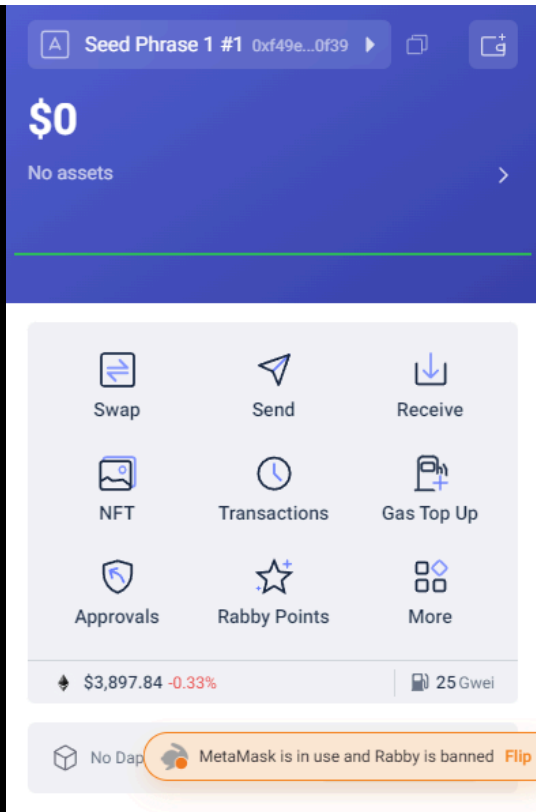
A Seed Phrase 1 #1 0xf49e...0f39

$0

No assets

Swap

Send

Receive

NFT

Transactions

Gas Top Up

Approvals

Rabby Points

More

$3,897.84 -0.33%

25 Gwei

No Dap

MetaMask is in use and Rabby is banned Flip